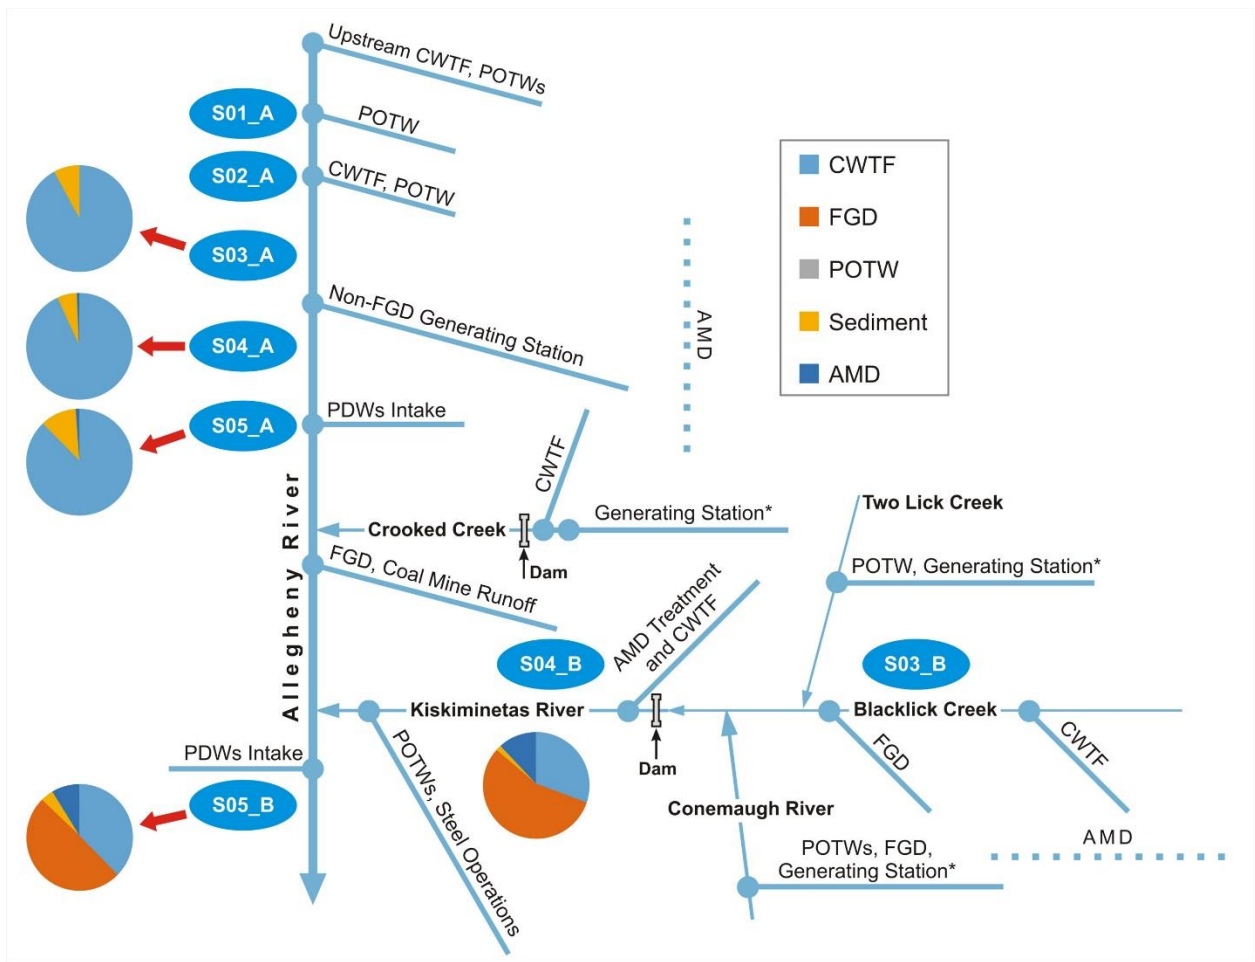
Upstream CWTF, POTWs

S01_A

POTW

S02_A

CWTF, POTW

S03_A

Non-FGD Generating Station

S04_A

S05_A

PDWs Intake

CWTF

Crooked Creek

Dam

Generating Station*

Two Lick Creek

POTW, Generating Station*

FGD, Coal Mine Runoff

AMD Treatment and CWTF

S04_B

S03_B

Kiskiminetas River

Blacklick Creek

FGD

CWTF

Dam

PDWs Intake

S05_B

POTWs, Steel Operations

Conemaugh River

POTWs, FGD, Generating Station*

AMD

AMD

Allegheny River

CWTF

FGD

POTW

Sediment

AMD